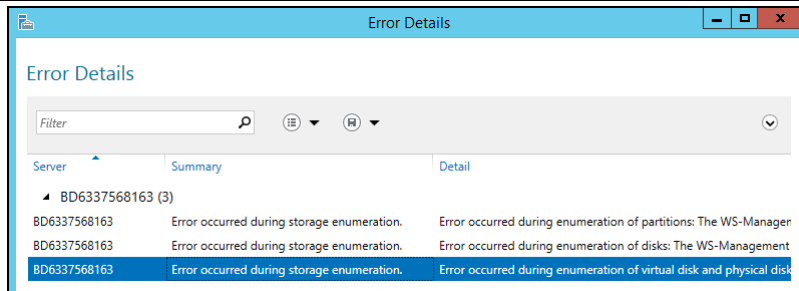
Error Details

Error Details

Filter

| Server | Summary | Detail |
|---|---|---|
| BD6337568163 (3) | | |
| BD6337568163 | Error occurred during storage enumeration. | Error occurred during enumeration of partitions: The WS-Managem |
| BD6337568163 | Error occurred during storage enumeration. | Error occurred during enumeration of disks: The WS-Management |
| BD6337568163 | Error occurred during storage enumeration. | Error occurred during enumeration of virtual disk and physical disk |